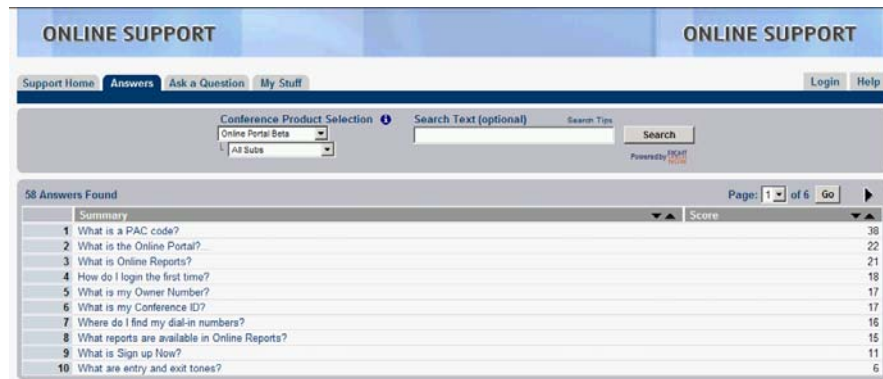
ONLINE SUPPORT

ONLINE SUPPORT

Support Home | Answers | Ask a Question | My Stuff

Login | Help

Conference Product Selection
Online Portal Beta
All Subs

Search Text (optional)
Search Tips
Search
Powered by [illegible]

58 Answers Found

Page: 1 of 6 Go

| | Summary | Score |
|---|---|---|
| 1 | What is a PAC code? | 38 |
| 2 | What is the Online Portal? | 22 |
| 3 | What is Online Reports? | 21 |
| 4 | How do I login the first time? | 18 |
| 5 | What is my Owner Number? | 17 |
| 6 | What is my Conference ID? | 17 |
| 7 | Where do I find my dial-in numbers? | 16 |
| 8 | What reports are available in Online Reports? | 15 |
| 9 | What is Sign up Now? | 11 |
| 10 | What are entry and exit tones? | 6 |